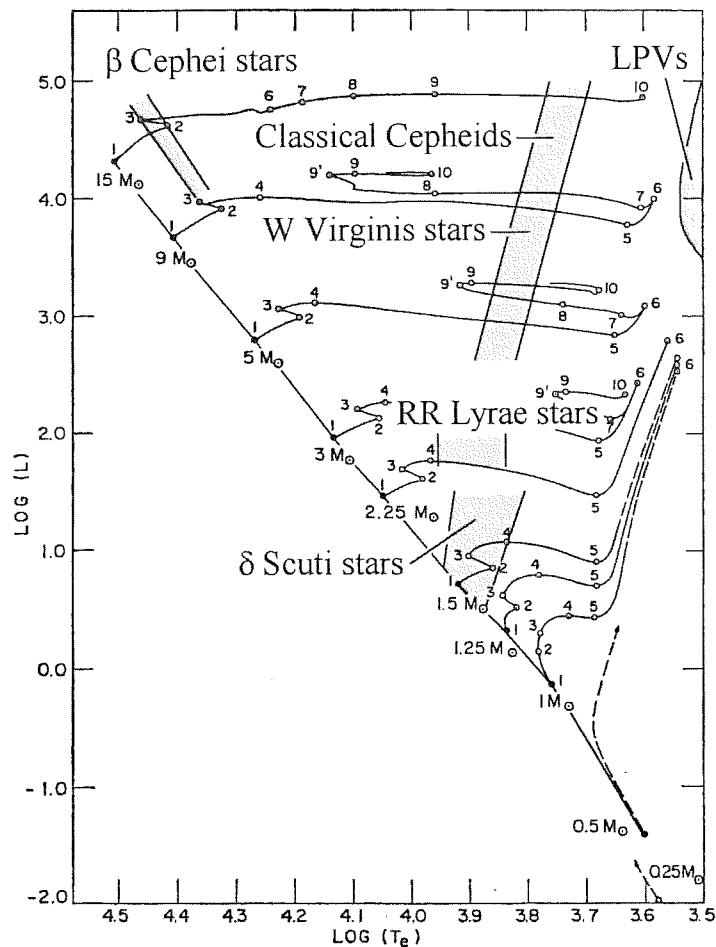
β Cephei stars

LPVs

Classical Cepheids

W Virginis stars

RR Lyrae stars

δ Scuti stars

$15 M_{\odot}$
$9 M_{\odot}$
$5 M_{\odot}$
$3 M_{\odot}$
$2.25 M_{\odot}$
$1.5 M_{\odot}$
$1.25 M_{\odot}$
$1 M_{\odot}$
$0.5 M_{\odot}$
$0.25 M_{\odot}$

1 2 3 3' 4 5 6 7 8 9 9' 10

LOG (L)

5.0
4.0
3.0
2.0
1.0
0.0
-1.0
-2.0

4.5 4.4 4.3 4.2 4.1 4.0 3.9 3.8 3.7 3.6 3.5

LOG ($T_e$)